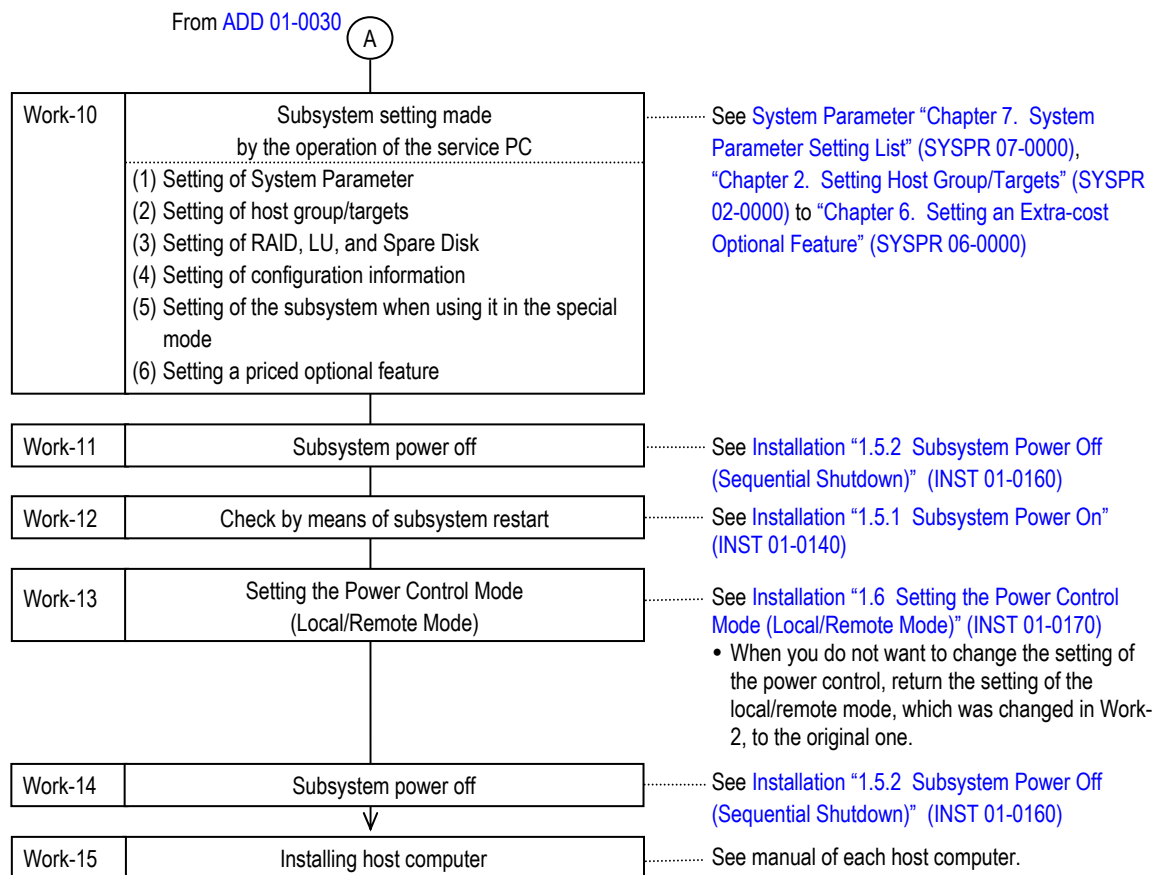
From ADD 01-0030

A

| Work-10 | Subsystem setting made by the operation of the service PC<br>(1) Setting of System Parameter<br>(2) Setting of host group/targets<br>(3) Setting of RAID, LU, and Spare Disk<br>(4) Setting of configuration information<br>(5) Setting of the subsystem when using it in the special mode<br>(6) Setting a priced optional feature |
|---|---|

See System Parameter “Chapter 7. System Parameter Setting List” (SYSPR 07-0000), “Chapter 2. Setting Host Group/Targets” (SYSPR 02-0000) to “Chapter 6. Setting an Extra-cost Optional Feature” (SYSPR 06-0000)

| Work-11 | Subsystem power off |
|---|---|

See Installation “1.5.2 Subsystem Power Off (Sequential Shutdown)” (INST 01-0160)

| Work-12 | Check by means of subsystem restart |
|---|---|

See Installation “1.5.1 Subsystem Power On” (INST 01-0140)

| Work-13 | Setting the Power Control Mode (Local/Remote Mode) |
|---|---|

See Installation “1.6 Setting the Power Control Mode (Local/Remote Mode)” (INST 01-0170)
• When you do not want to change the setting of the power control, return the setting of the local/remote mode, which was changed in Work-2, to the original one.

| Work-14 | Subsystem power off |
|---|---|

See Installation “1.5.2 Subsystem Power Off (Sequential Shutdown)” (INST 01-0160)

| Work-15 | Installing host computer |
|---|---|

See manual of each host computer.